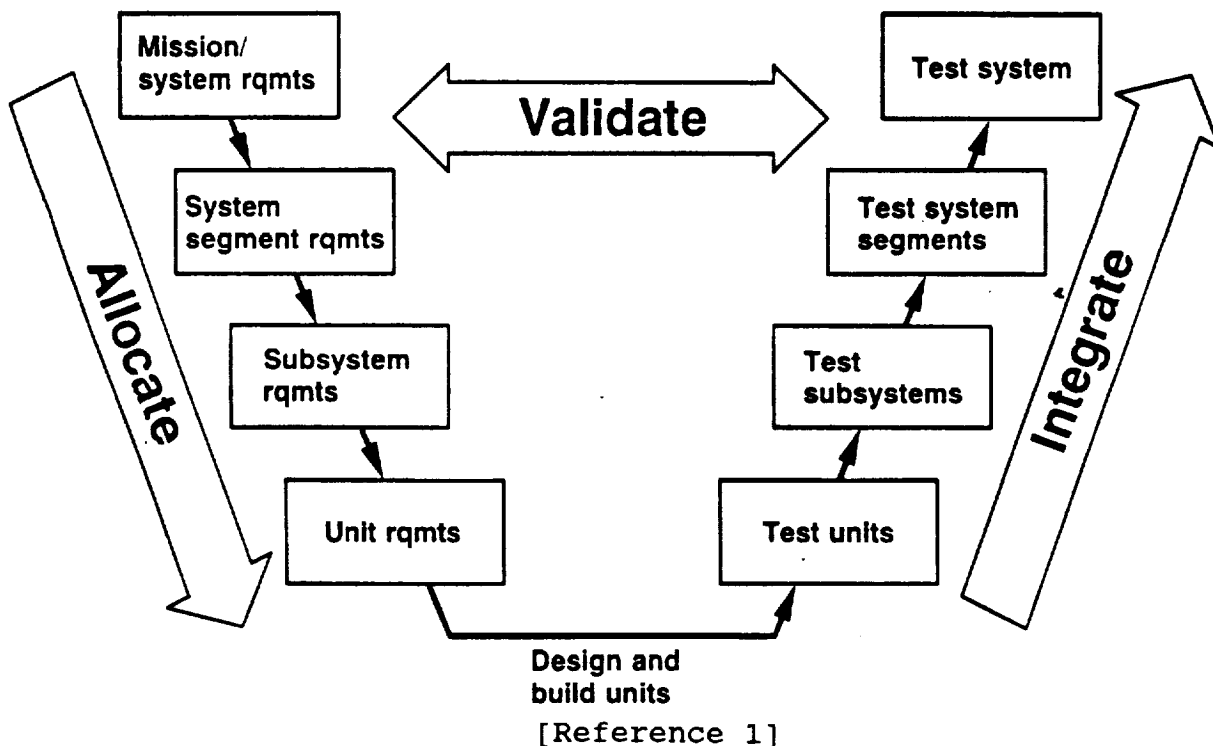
Mission/ system rqmts

Validate

Test system

System segment rqmts

Test system segments

Allocate

Integrate

Subsystem rqmts

Test subsystems

Unit rqmts

Test units

Design and build units

[Reference 1]